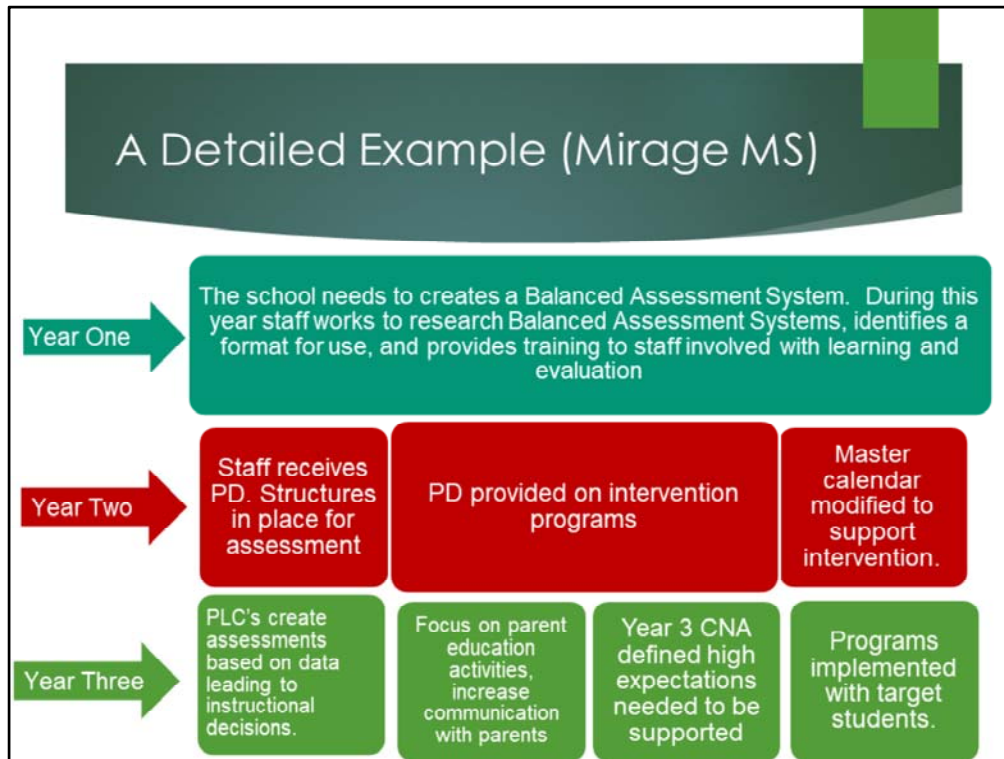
A Detailed Example (Mirage MS)

Year One

The school needs to creates a Balanced Assessment System. During this year staff works to research Balanced Assessment Systems, identifies a format for use, and provides training to staff involved with learning and evaluation

Year Two

Staff receives PD. Structures in place for assessment

PD provided on intervention programs

Master calendar modified to support intervention.

Year Three

PLC's create assessments based on data leading to instructional decisions.

Focus on parent education activities, increase communication with parents

Year 3 CNA defined high expectations needed to be supported

Programs implemented with target students.